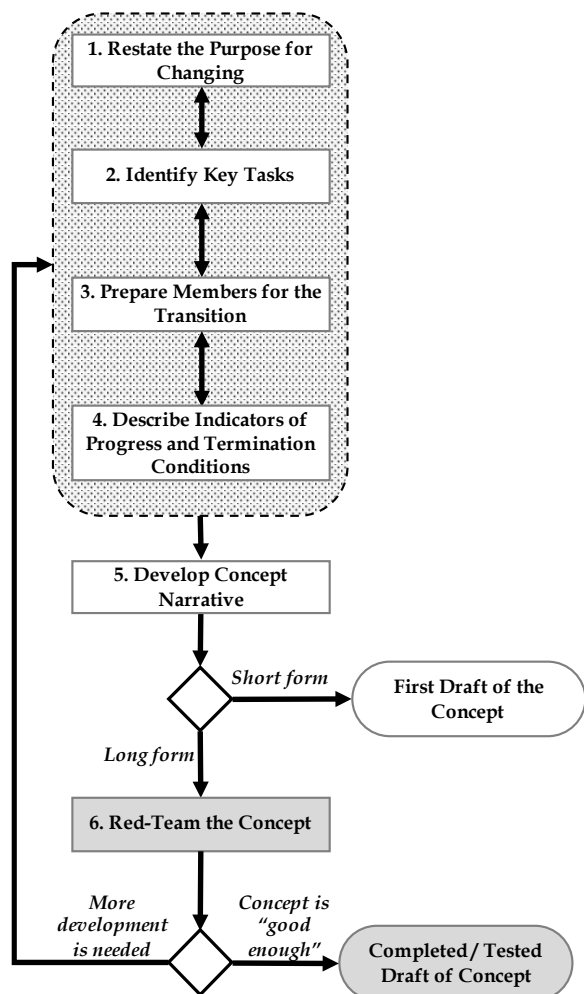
1. Restate the Purpose for Changing

2. Identify Key Tasks

3. Prepare Members for the Transition

4. Describe Indicators of Progress and Termination Conditions

5. Develop Concept Narrative

Short form

First Draft of the Concept

Long form

6. Red-Team the Concept

More development is needed

Concept is "good enough"

Completed / Tested Draft of Concept